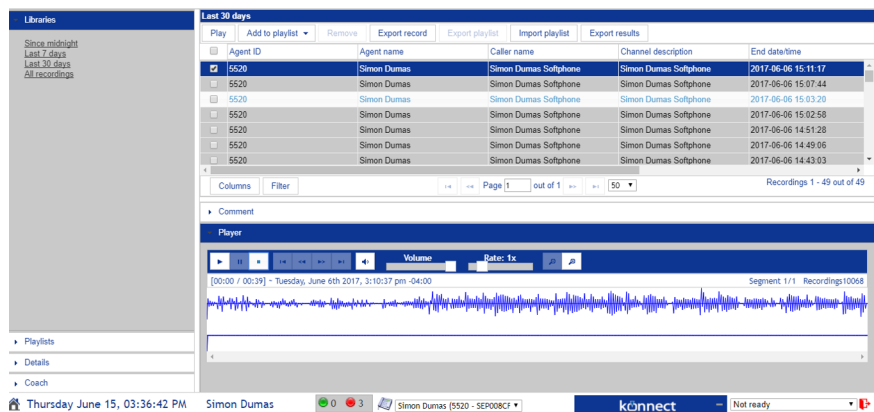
Libraries

Since midnight
Last 7 days
Last 30 days
All recordings

Playlists
Details
Coach

Last 30 days

Play | Add to playlist ▾ | Remove | Export record | Export playlist | Import playlist | Export results

| | Agent ID | Agent name | Caller name | Channel description | End date/time |
|---|---|---|---|---|---|
| ☑ | 5520 | Simon Dumas | Simon Dumas Softphone | Simon Dumas Softphone | 2017-06-06 15:11:17 |
| ☐ | 5520 | Simon Dumas | Simon Dumas Softphone | Simon Dumas Softphone | 2017-06-06 15:07:44 |
| ☐ | 5520 | Simon Dumas | Simon Dumas Softphone | Simon Dumas Softphone | 2017-06-06 15:03:20 |
| ☐ | 5520 | Simon Dumas | Simon Dumas Softphone | Simon Dumas Softphone | 2017-06-06 15:02:58 |
| ☐ | 5520 | Simon Dumas | Simon Dumas Softphone | Simon Dumas Softphone | 2017-06-06 14:51:28 |
| ☐ | 5520 | Simon Dumas | Simon Dumas Softphone | Simon Dumas Softphone | 2017-06-06 14:49:06 |
| ☐ | 5520 | Simon Dumas | Simon Dumas Softphone | Simon Dumas Softphone | 2017-06-06 14:43:03 |

Columns | Filter
Page 1 out of 1 | 50 ▾
Recordings 1 - 49 out of 49

Comment

Player

Volume
Rate: 1x

[00:00 / 00:39] - Tuesday, June 6th 2017, 3:10:37 pm -04:00
Segment 1/1 Recordings10068

Thursday June 15, 03:36:42 PM  Simon Dumas  0  3  Simon Dumas (5520 - SEP008CF ▾  könnect  Not ready ▾